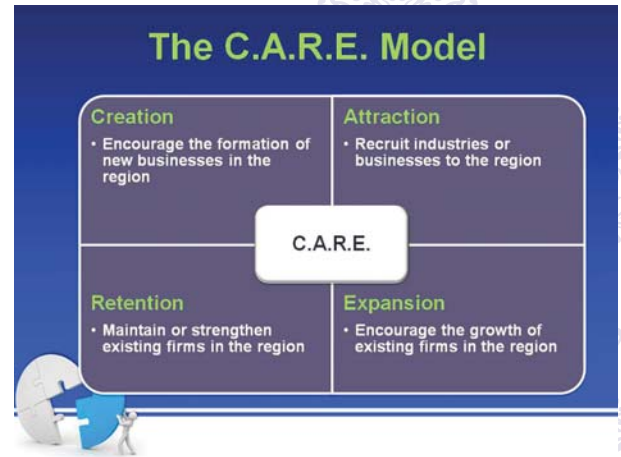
The C.A.R.E. Model

Creation
• Encourage the formation of new businesses in the region

Attraction
• Recruit industries or businesses to the region

C.A.R.E.

Retention
• Maintain or strengthen existing firms in the region

Expansion
• Encourage the growth of existing firms in the region